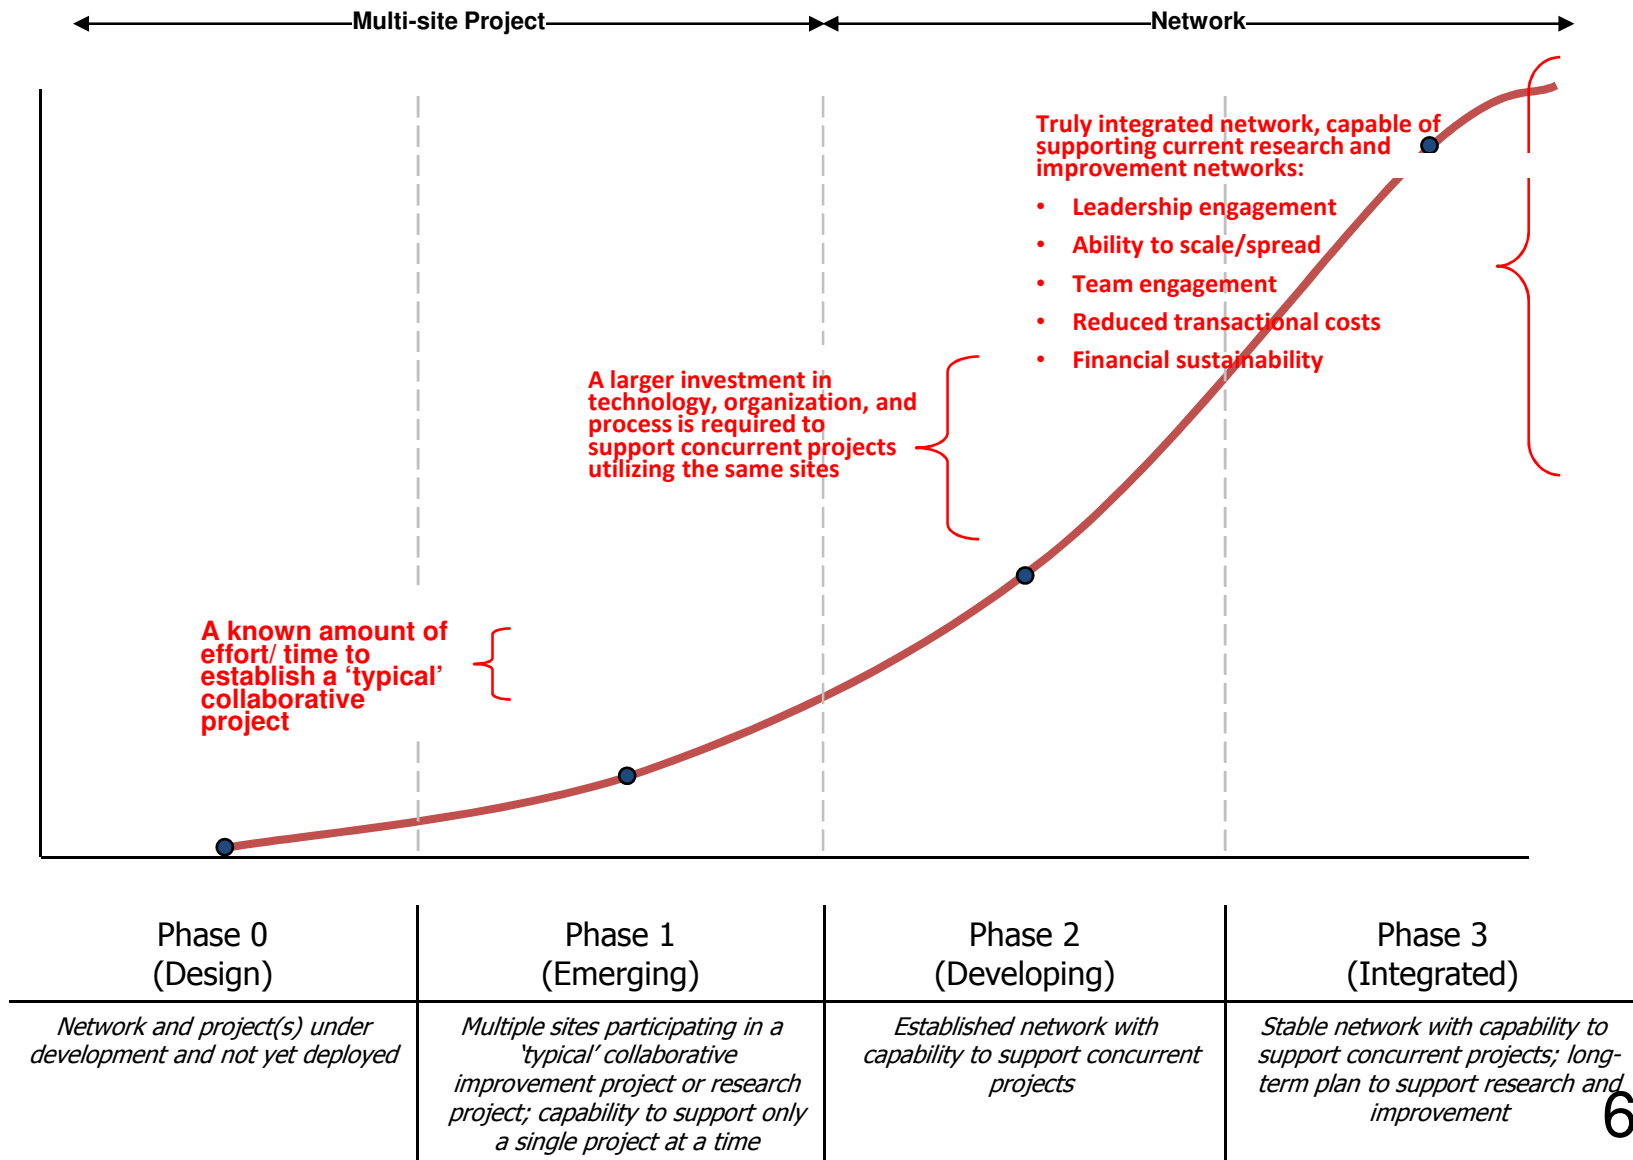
Multi-site Project

Network

Truly integrated network, capable of supporting current research and improvement networks:

- Leadership engagement
- Ability to scale/spread
- Team engagement
- Reduced transactional costs
- Financial sustainability

A larger investment in technology, organization, and process is required to support concurrent projects utilizing the same sites

A known amount of effort/ time to establish a 'typical' collaborative project

| Phase 0 (Design) | Phase 1 (Emerging) | Phase 2 (Developing) | Phase 3 (Integrated) |
|---|---|---|---|
| *Network and project(s) under development and not yet deployed* | *Multiple sites participating in a 'typical' collaborative improvement project or research project; capability to support only a single project at a time* | *Established network with capability to support concurrent projects* | *Stable network with capability to support concurrent projects; long-term plan to support research and improvement* |

6